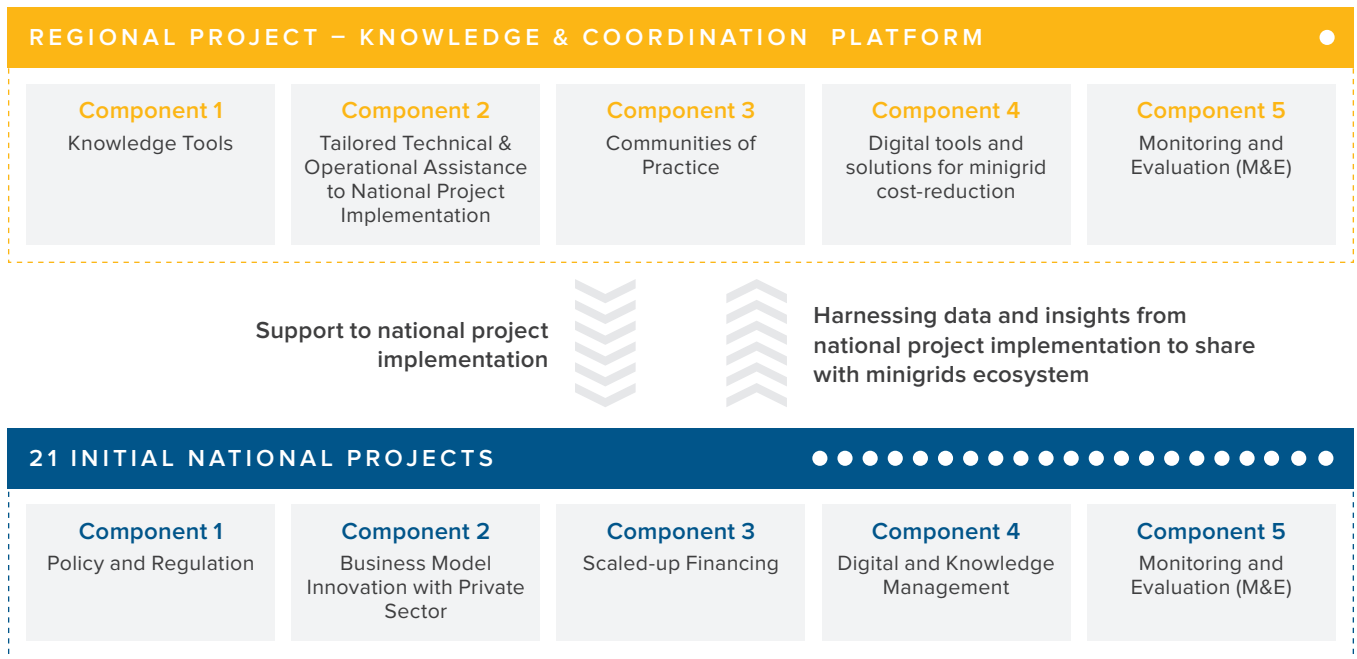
REGIONAL PROJECT – KNOWLEDGE & COORDINATION PLATFORM

Component 1
Knowledge Tools

Component 2
Tailored Technical & Operational Assistance to National Project Implementation

Component 3
Communities of Practice

Component 4
Digital tools and solutions for minigrid cost-reduction

Component 5
Monitoring and Evaluation (M&E)

Support to national project implementation

Harnessing data and insights from national project implementation to share with minigrids ecosystem

21 INITIAL NATIONAL PROJECTS

Component 1
Policy and Regulation

Component 2
Business Model Innovation with Private Sector

Component 3
Scaled-up Financing

Component 4
Digital and Knowledge Management

Component 5
Monitoring and Evaluation (M&E)